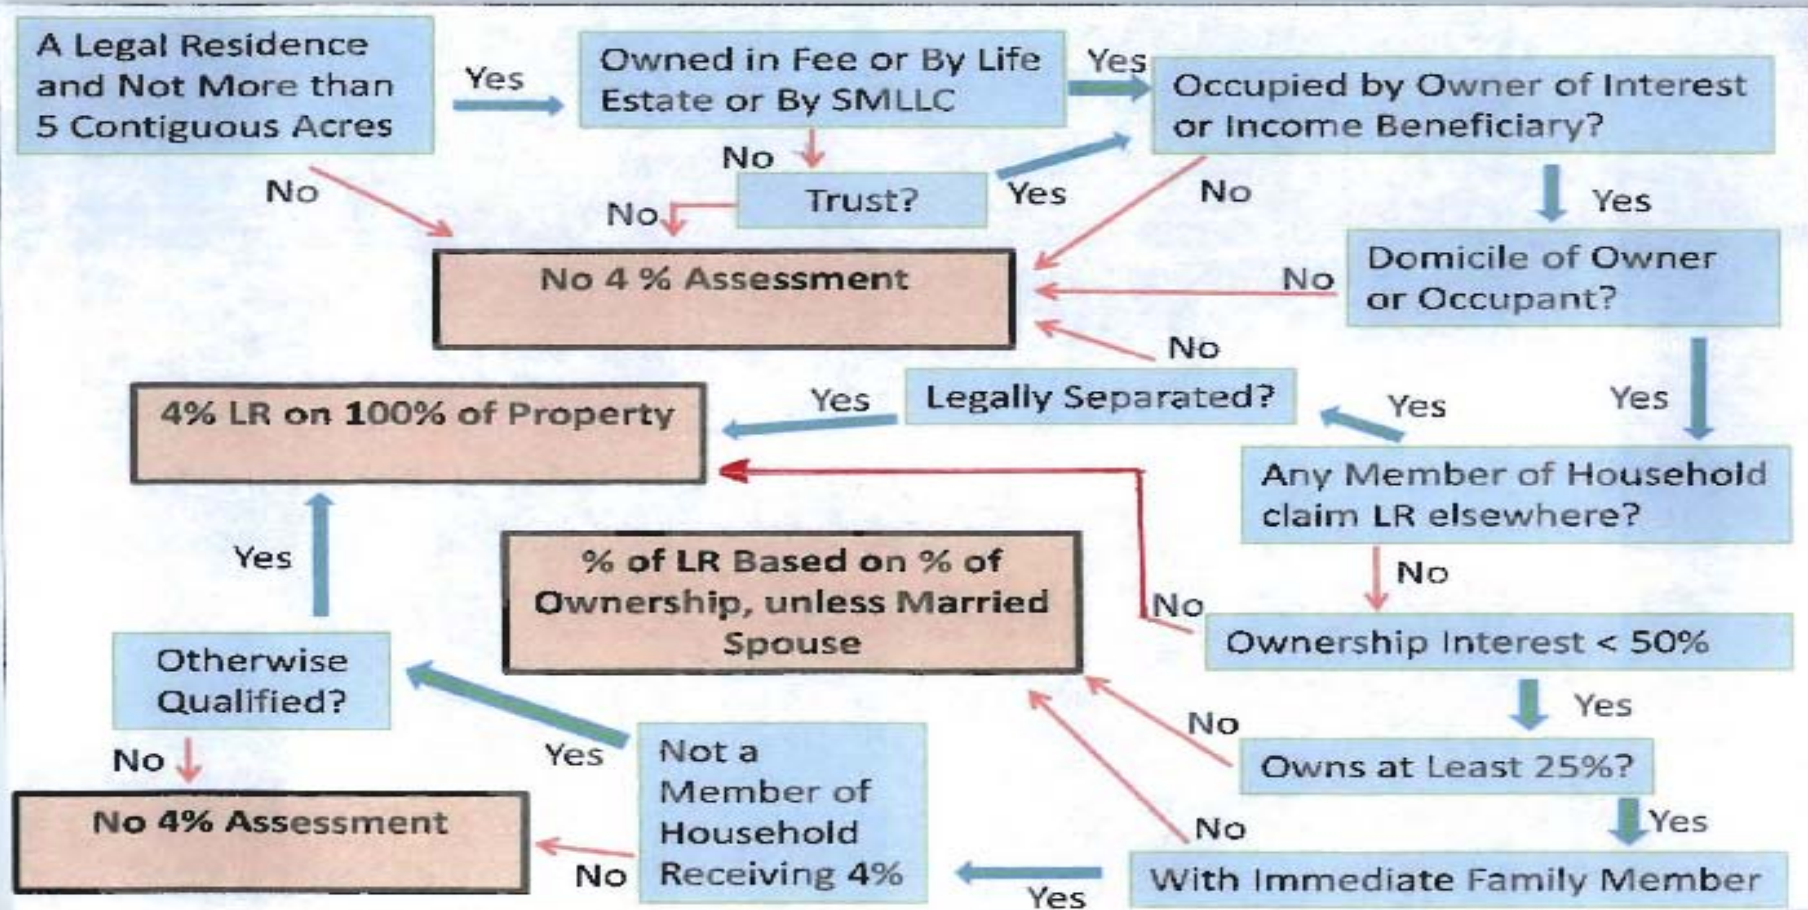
A Legal Residence and Not More than 5 Contiguous Acres

Yes

Owned in Fee or By Life Estate or By SMLLC

Yes

Occupied by Owner of Interest or Income Beneficiary?

No

No

Trust?

Yes

No

No

Yes

No 4 % Assessment

No

Domicile of Owner or Occupant?

No

4% LR on 100% of Property

Yes

Legally Separated?

Yes

Yes

Any Member of Household claim LR elsewhere?

Yes

% of LR Based on % of Ownership, unless Married Spouse

No

No

Ownership Interest < 50%

Otherwise Qualified?

Yes

No

Yes

Not a Member of Household Receiving 4%

No

Owns at Least 25%?

Yes

No

No 4% Assessment

No

No

Yes

With Immediate Family Member

Yes